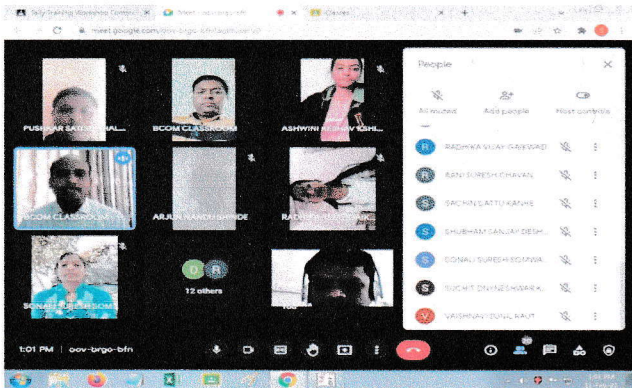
meet.google.com/oov-brgo-bfn

PUSHKAR SATISH MAHAL...
BCOM CLASSROOM
ASHWINI KESHAV KSHI...
BCOM CLASSROOM
ARJUN NANDU SHINDE
RADHIKA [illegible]
SONALI SURESH SOMA...
12 others

People
All muted
Add people
Host controls

RADHIKA VIJAY GAIKWAD
ANJI SURESH CHAVAN
SACHIN DATTU KANHE
SHUBHAM SANJAY DESH...
SONALI SURESH SOMAWA...
SUCHIT DNYANESHWAR K...
VAISHNAVI SUNIL RAUT

1:01 PM | oov-brgo-bfn